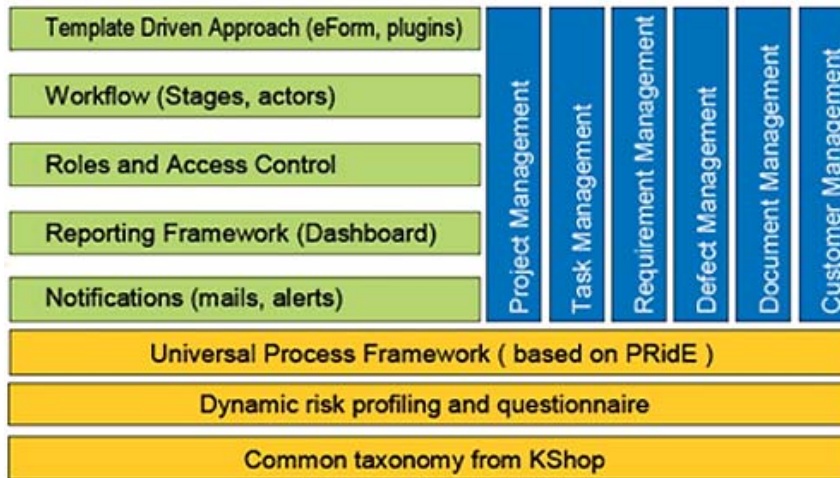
Template Driven Approach (eForm, plugins)

Workflow (Stages, actors)

Roles and Access Control

Reporting Framework (Dashboard)

Notifications (mails, alerts)

Project Management

Task Management

Requirement Management

Defect Management

Document Management

Customer Management

Universal Process Framework ( based on PRidE )

Dynamic risk profiling and questionnaire

Common taxonomy from KShop